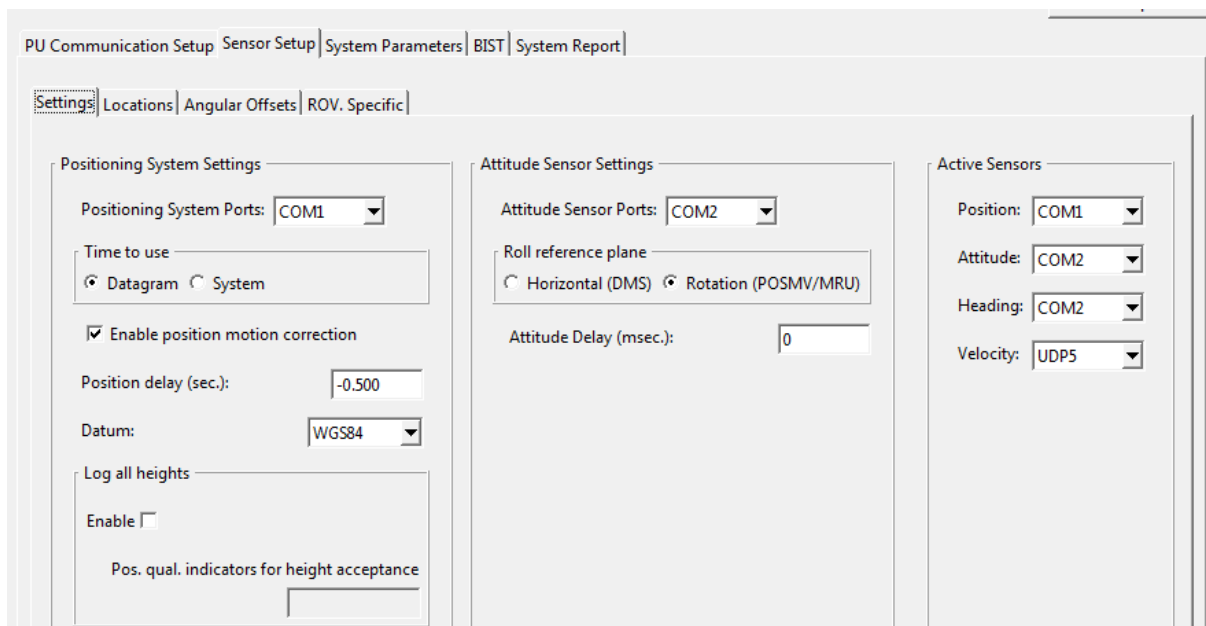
PU Communication Setup | Sensor Setup | System Parameters | BIST | System Report

Settings | Locations | Angular Offsets | ROV. Specific

Positioning System Settings

Positioning System Ports: COM1

Time to use

Datagram System

Enable position motion correction

Position delay (sec.): -0.500

Datum: WGS84

Log all heights

Enable

Pos. qual. indicators for height acceptance

Attitude Sensor Settings

Attitude Sensor Ports: COM2

Roll reference plane

Horizontal (DMS) Rotation (POSMV/MRU)

Attitude Delay (msec.): 0

Active Sensors

Position: COM1

Attitude: COM2

Heading: COM2

Velocity: UDP5